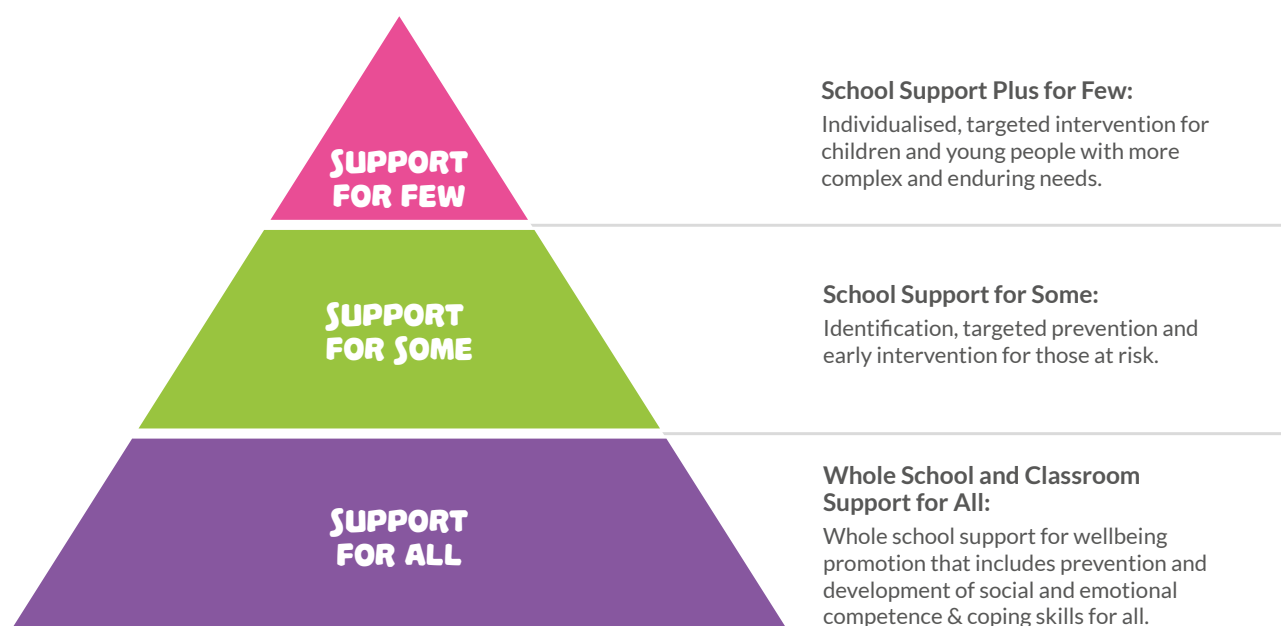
SUPPORT FOR FEW

SUPPORT FOR SOME

SUPPORT FOR ALL

School Support Plus for Few:
Individualised, targeted intervention for children and young people with more complex and enduring needs.

School Support for Some:
Identification, targeted prevention and early intervention for those at risk.

Whole School and Classroom Support for All:
Whole school support for wellbeing promotion that includes prevention and development of social and emotional competence & coping skills for all.